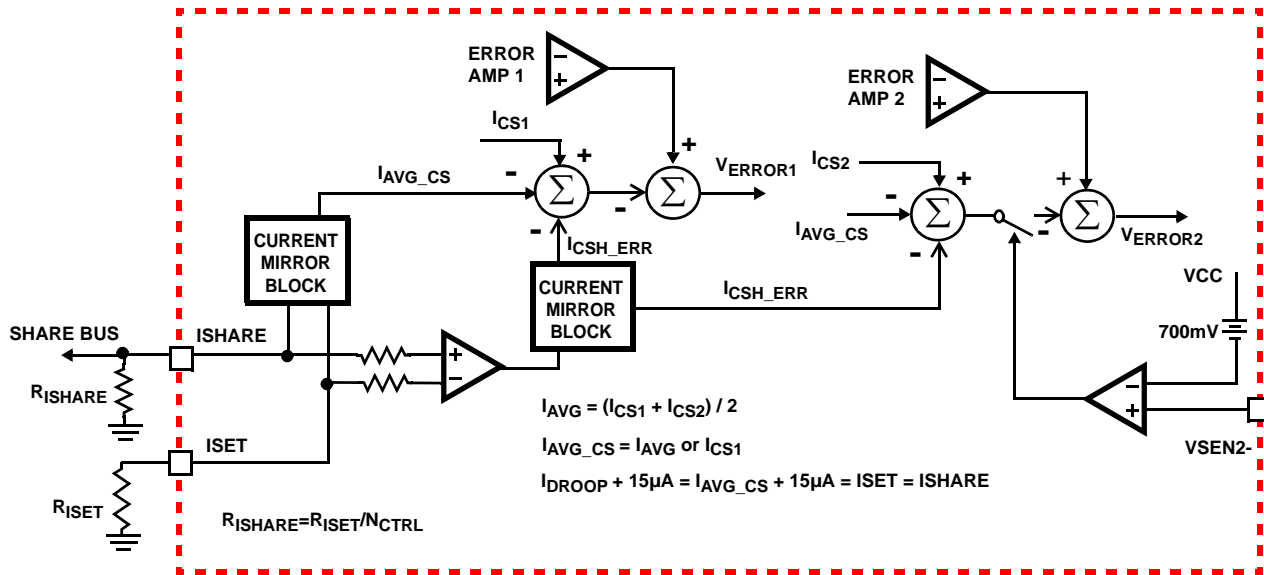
ERROR AMP 1

ERROR AMP 2

$I_{CS1}$

$I_{AVG\_CS}$

$V_{ERROR1}$

$I_{CS2}$

$I_{AVG\_CS}$

$V_{ERROR2}$

$I_{CSH\_ERR}$

CURRENT MIRROR BLOCK

CURRENT MIRROR BLOCK

$I_{CSH\_ERR}$

VCC

700mV

SHARE BUS

ISHARE

$R_{ISHARE}$

ISET

$R_{ISET}$

$I_{AVG} = (I_{CS1} + I_{CS2}) / 2$

$I_{AVG\_CS} = I_{AVG}$ or $I_{CS1}$

$I_{DROOP} + 15\mu A = I_{AVG\_CS} + 15\mu A = ISET = ISHARE$

VSEN2-

$R_{ISHARE}=R_{ISET}/N_{CTRL}$